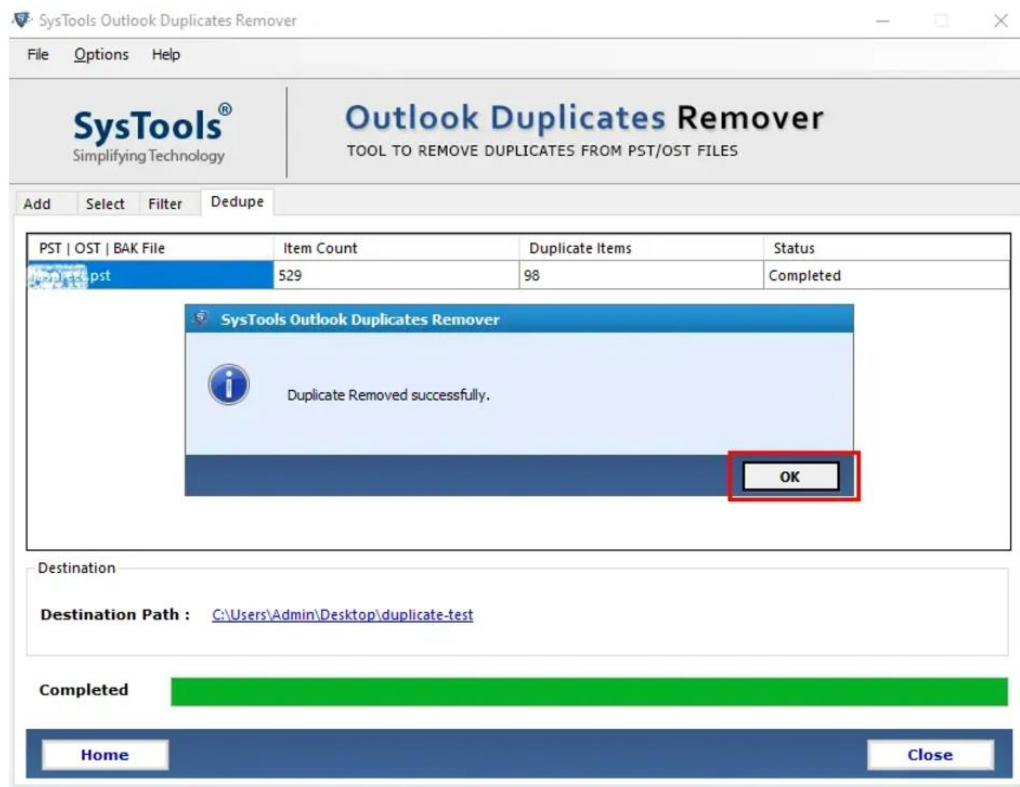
SysTools Outlook Duplicates Remover

File Options Help

SysTools®
Simplifying Technology

Outlook Duplicates Remover
TOOL TO REMOVE DUPLICATES FROM PST/OST FILES

Add Select Filter Dedupe

| PST \| OST \| BAK File | Item Count | Duplicate Items | Status |
|---|---|---|---|
| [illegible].pst | 529 | 98 | Completed |

SysTools Outlook Duplicates Remover

Duplicate Removed successfully.

OK

Destination

Destination Path : C:\Users\Admin\Desktop\duplicate-test

Completed

Home

Close